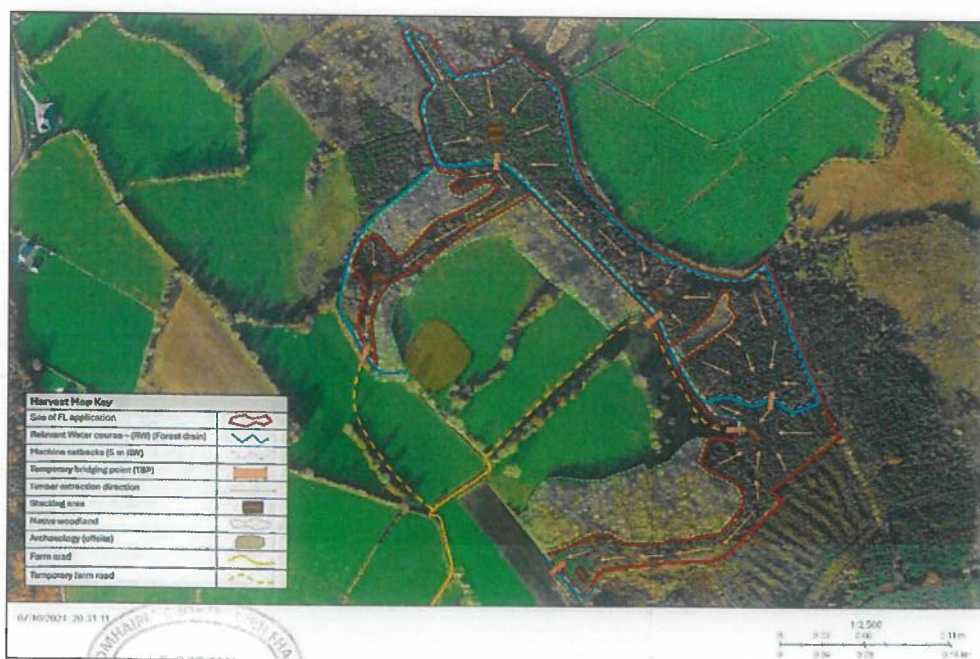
Harvest Map Key

| | |
|---|---|
| Site of FL application | |
| Relevant Water course – (RW) (Forest drain) | |
| Machine setbacks (5 m RW) | |
| Temporary bridging point (TBP) | |
| Timber extraction direction | |
| Stacking area | |
| Native woodland | |
| Archaeology (offsite) | |
| Farm road | |
| Temporary farm road | |

6/10/2021 20:31:11

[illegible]

1:2,500

0 0.03 0.06 0.11 mi

0 0.05 0.09 0.18 km